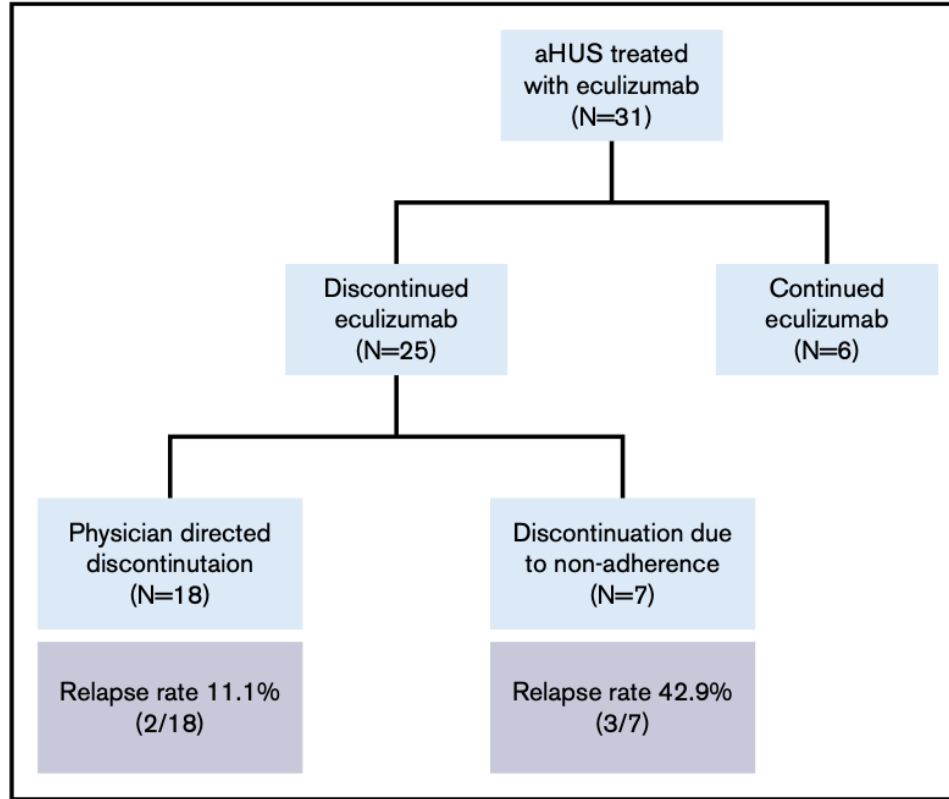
aHUS treated with eculizumab (N=31)

Discontinued eculizumab (N=25)

Continued eculizumab (N=6)

Physician directed discontinutaion (N=18)

Relapse rate 11.1% (2/18)

Discontinuation due to non-adherence (N=7)

Relapse rate 42.9% (3/7)